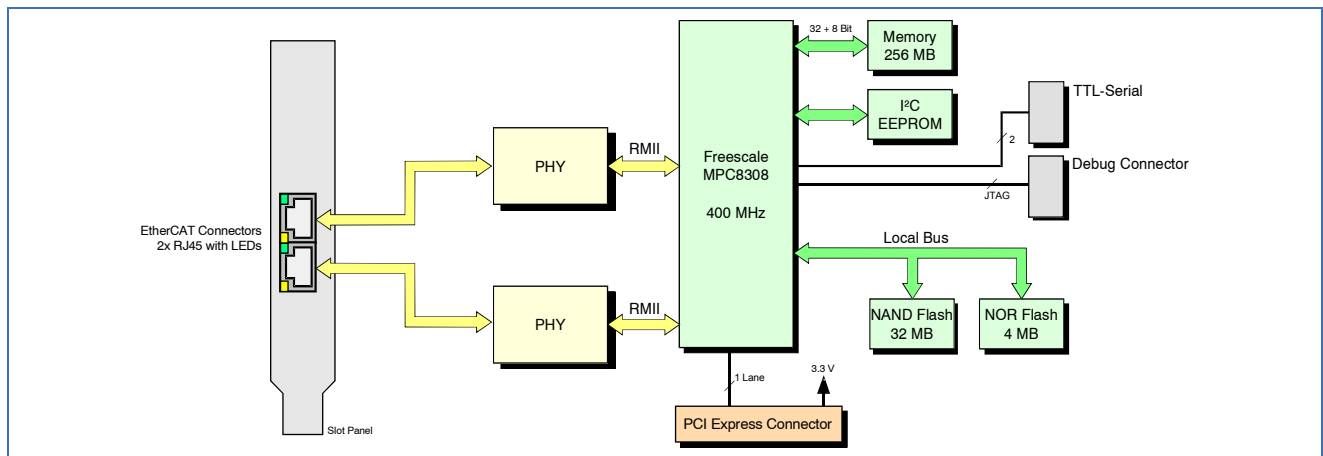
32 + 8 Bit

Memory
256 MB

I²C
EEPROM

TTL-Serial

2

Debug Connector

JTAG

PHY

RMII

Freescale
MPC8308

400 MHz

EtherCAT Connectors
2x RJ45 with LEDs

Local Bus

PHY

RMII

NAND Flash
32 MB

NOR Flash
4 MB

1 Lane

3.3 V

PCI Express Connector

Slot Panel